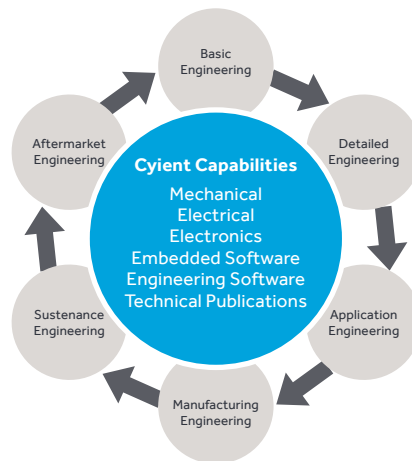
Basic Engineering

Detailed Engineering

Application Engineering

Manufacturing Engineering

Sustenance Engineering

Aftermarket Engineering

Cyient Capabilities
Mechanical
Electrical
Electronics
Embedded Software
Engineering Software
Technical Publications